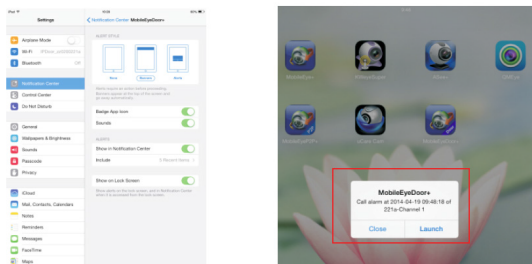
iPad
10:24
Settings
Notification Center MobileEyeDoor+
Airplane Mode
Wi-Fi
Bluetooth
Notification Center
Control Center
Do Not Disturb
General
Wallpapers & Brightness
Sounds
Passcode
Privacy
iCloud
Mail, Contacts, Calendars
Notes
Reminders
Messages
FaceTime
Maps
ALERT STYLE
None
Banners
Alerts
Badge App Icon
Sounds
ALERTS
Show in Notification Center
Include
Show on Lock Screen

MobileEyes
MobileEyeDoor+
Call alarm at 2014-04-19 09:48:18 of 221a-Channel 1
Close
Launch